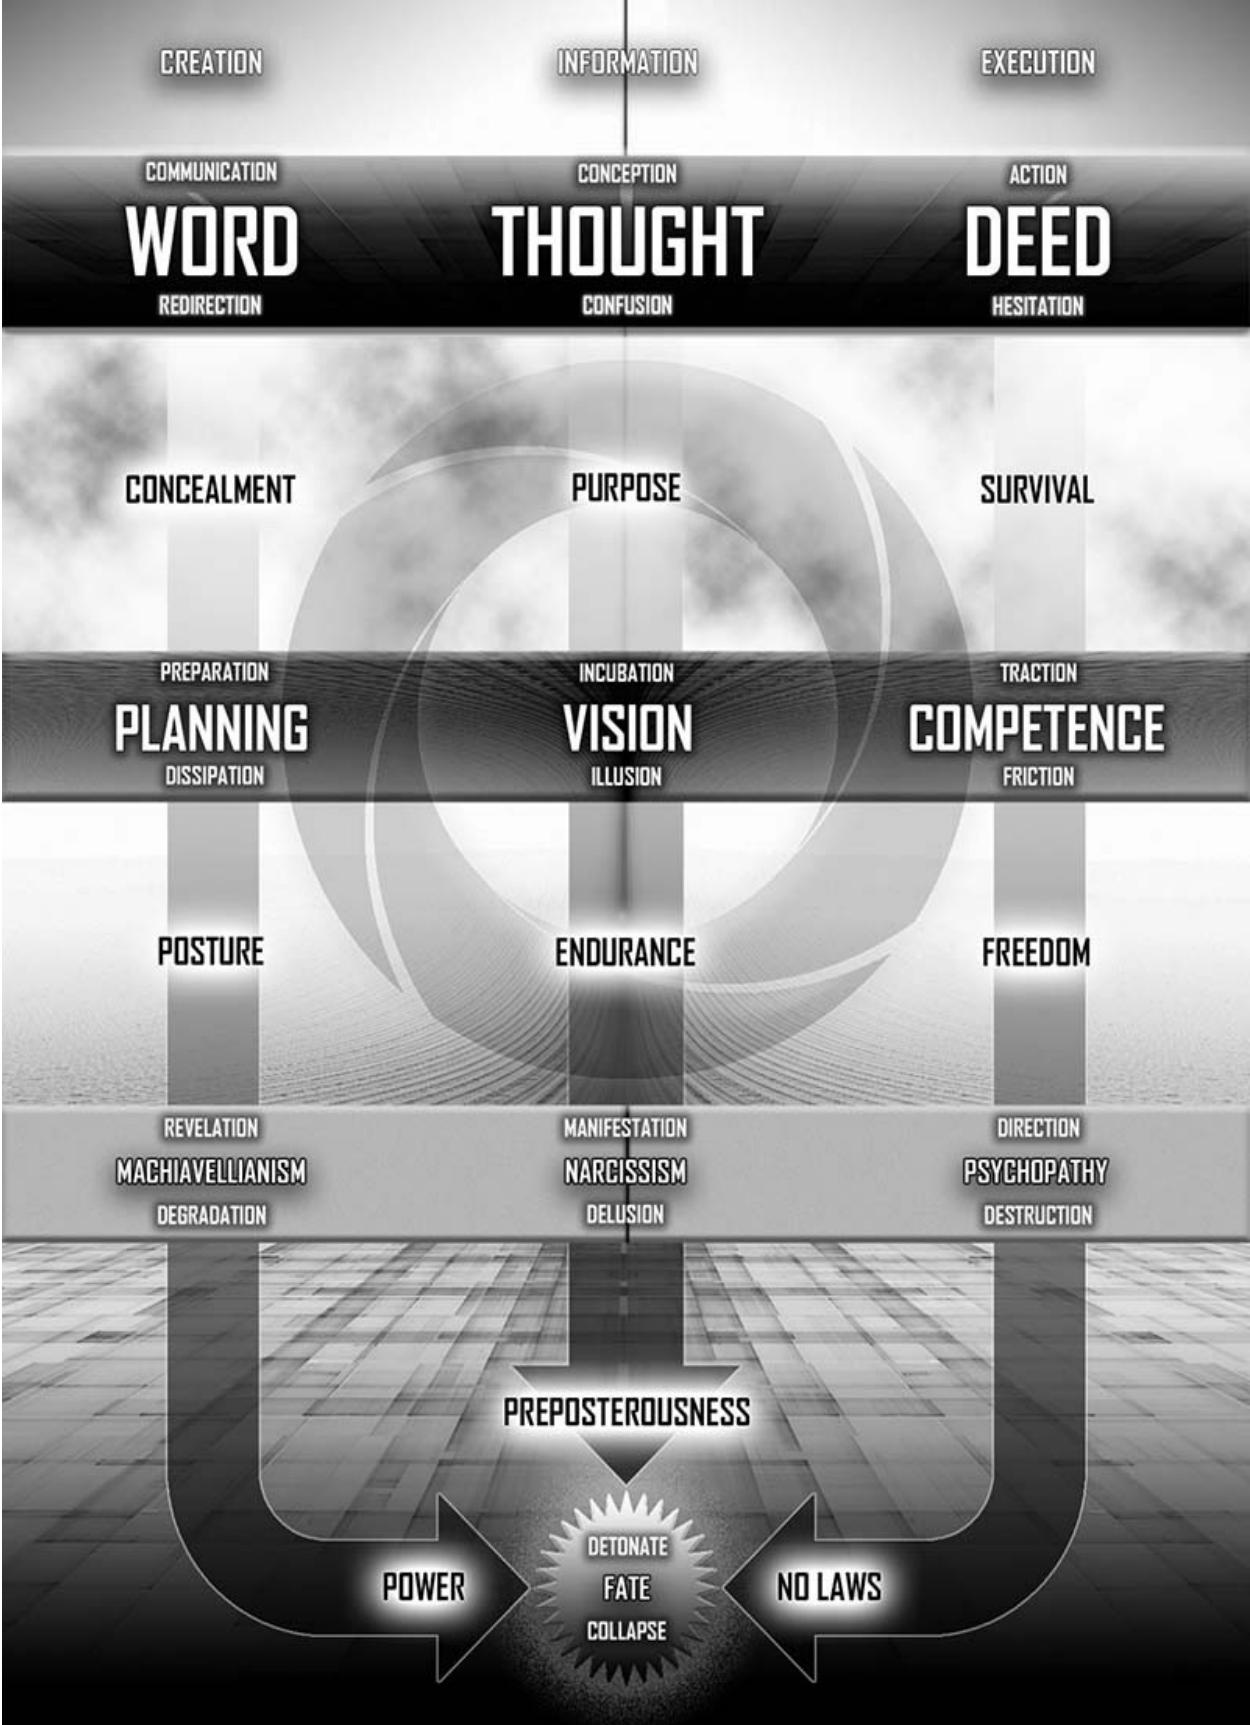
CREATION INFORMATION EXECUTION

COMMUNICATION
WORD
REDIRECTION

CONCEPTION
THOUGHT
CONFUSION

ACTION
DEED
HESITATION

CONCEALMENT PURPOSE SURVIVAL

PREPARATION
PLANNING
DISSIPATION

INCUBATION
VISION
ILLUSION

TRACTION
COMPETENCE
FRICTION

POSTURE ENDURANCE FREEDOM

REVELATION
MACHIAVELLIANISM
DEGRADATION

MANIFESTATION
NARCISSISM
DELUSION

DIRECTION
PSYCHOPATHY
DESTRUCTION

PREPOSTEROUSNESS

POWER

DETONATE
FATE
COLLAPSE

NO LAWS